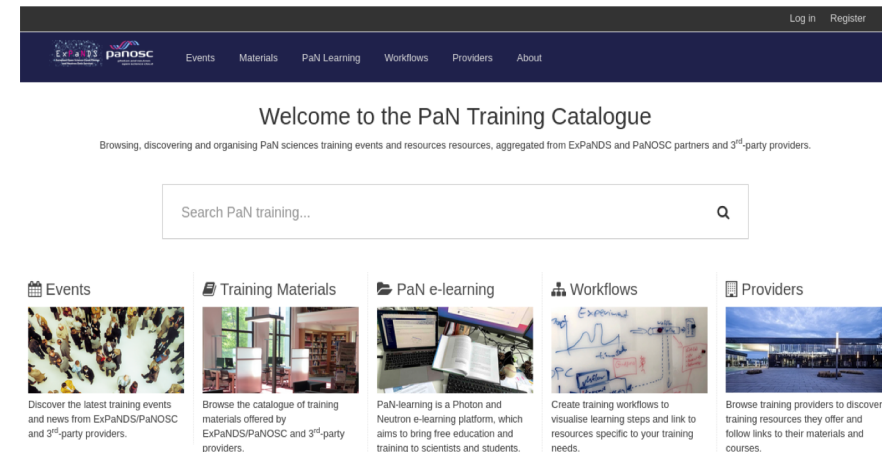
Log in Register

ExPaNDS panosc

Events Materials PaN Learning Workflows Providers About

Welcome to the PaN Training Catalogue

Browsing, discovering and organising PaN sciences training events and resources resources, aggregated from ExPaNDS and PaNOSC partners and 3$^{rd}$-party providers.

Search PaN training...

Events

Discover the latest training events and news from ExPaNDS/PaNOSC and 3$^{rd}$-party providers.

Training Materials

Browse the catalogue of training materials offered by ExPaNDS/PaNOSC and 3$^{rd}$-party providers.

PaN e-learning

PaN-learning is a Photon and Neutron e-learning platform, which aims to bring free education and training to scientists and students.

Workflows

Create training workflows to visualise learning steps and link to resources specific to your training needs.

Providers

Browse training providers to discover training resources they offer and follow links to their materials and courses.